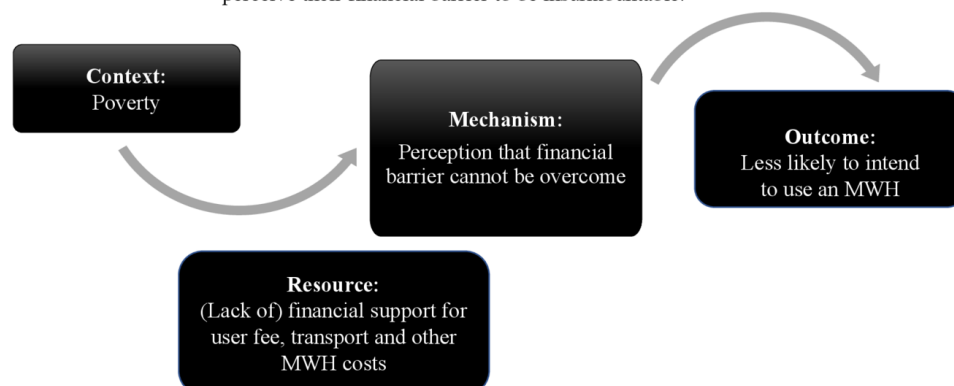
perceive their financial barriers to be insurmountable.

Context:
Poverty

Mechanism:
Perception that financial barrier cannot be overcome

Outcome:
Less likely to intend to use an MWH

Resource:
(Lack of) financial support for user fee, transport and other MWH costs